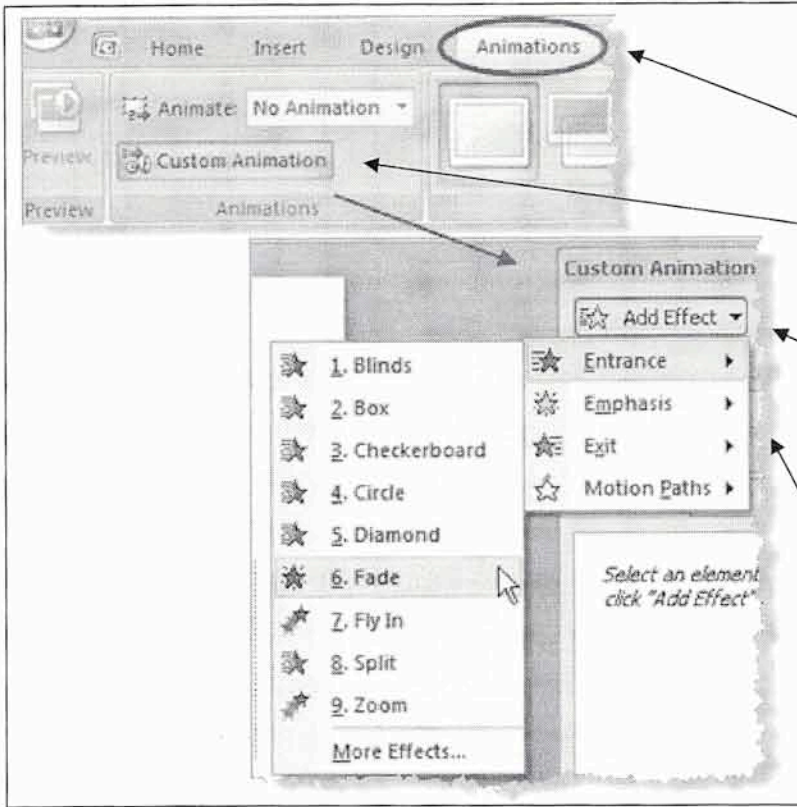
Home Insert Design Animations

Preview Animate: No Animation Custom Animation

Preview Animations

Custom Animation

Add Effect

1. Blinds
2. Box
3. Checkerboard
4. Circle
5. Diamond
6. Fade
7. Fly In
8. Split
9. Zoom
More Effects...

Entrance
Emphasis
Exit
Motion Paths

Select an element
click "Add Effect"